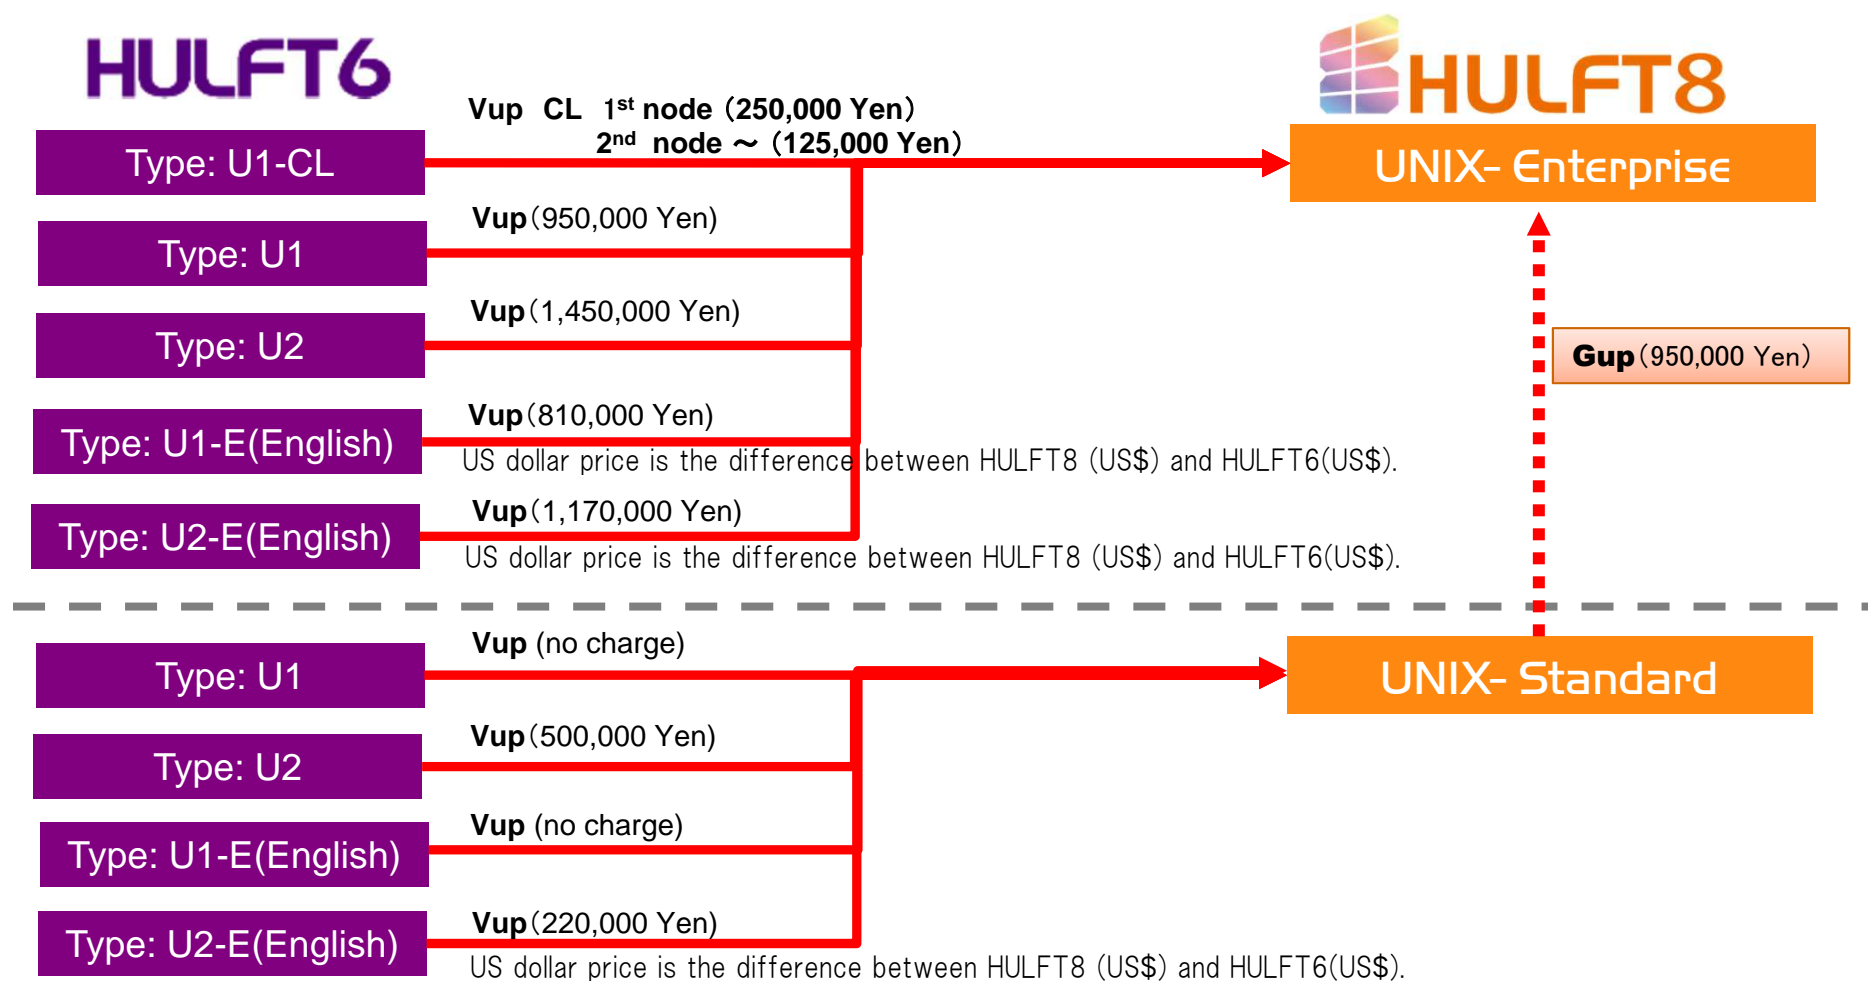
HULFT6

HULFT8

Vup CL 1$^{st}$ node（250,000 Yen）
2$^{nd}$ node ～（125,000 Yen）

Type: U1-CL

UNIX- Enterprise

Vup（950,000 Yen）

Type: U1

Vup（1,450,000 Yen）

Type: U2

Gup（950,000 Yen）

Vup（810,000 Yen）

Type: U1-E(English)

US dollar price is the difference between HULFT8 (US$) and HULFT6(US$).

Vup（1,170,000 Yen）

Type: U2-E(English)

US dollar price is the difference between HULFT8 (US$) and HULFT6(US$).

Vup (no charge)

Type: U1

UNIX- Standard

Vup（500,000 Yen）

Type: U2

Vup (no charge)

Type: U1-E(English)

Vup（220,000 Yen）

Type: U2-E(English)

US dollar price is the difference between HULFT8 (US$) and HULFT6(US$).